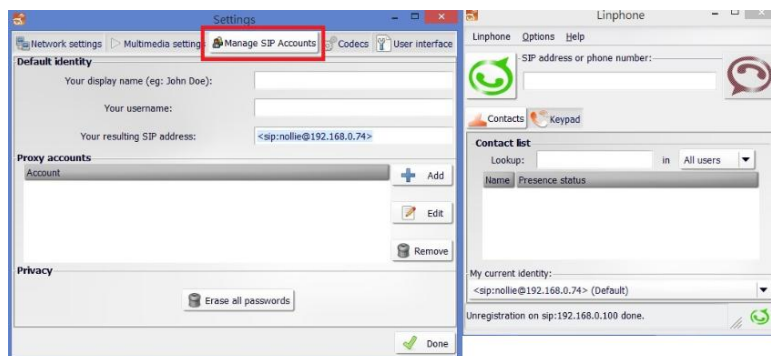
Settings

Network settings | Multimedia settings | Manage SIP Accounts | Codecs | User interface

Default identity

Your display name (eg: John Doe):

Your username:

Your resulting SIP address: <sip:nollie@192.168.0.74>

Proxy accounts

Account

Add

Edit

Remove

Privacy

Erase all passwords

Done

Linphone

Linphone Options Help

SIP address or phone number:

Contacts | Keypad

Contact list

Lookup: in All users

Name | Presence status

My current identity:

<sip:nollie@192.168.0.74> (Default)

Unregistration on sip:192.168.0.100 done.